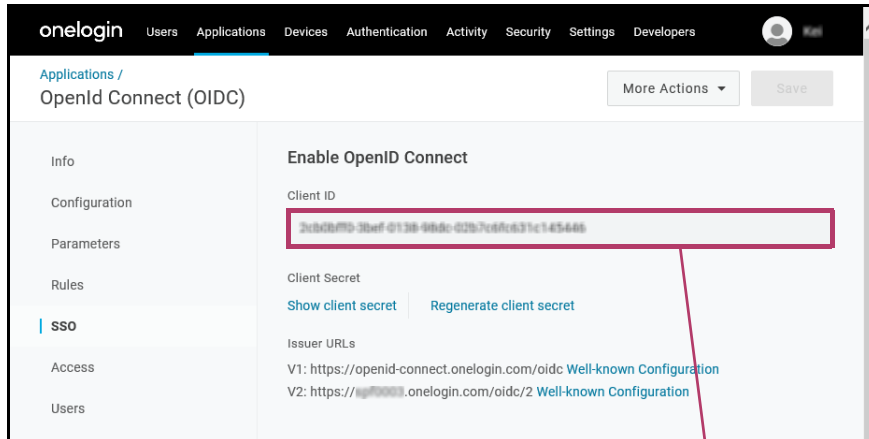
onelogin Users Applications Devices Authentication Activity Security Settings Developers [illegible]

Applications /
OpenId Connect (OIDC)

More Actions
Save

Info
Configuration
Parameters
Rules
SSO
Access
Users

Enable OpenID Connect

Client ID

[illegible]

Client Secret

Show client secret Regenerate client secret

Issuer URLs

V1: https://openid-connect.onelogin.com/oidc Well-known Configuration
V2: https://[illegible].onelogin.com/oidc/2 Well-known Configuration